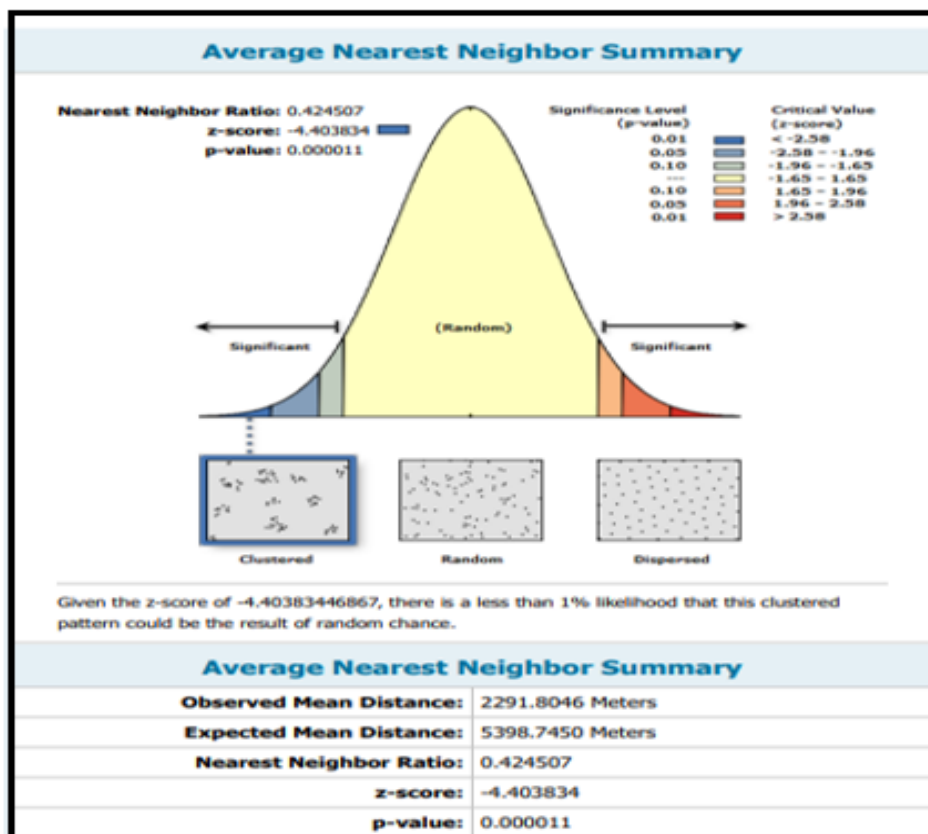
Average Nearest Neighbor Summary

Nearest Neighbor Ratio: 0.424507
z-score: -4.403834
p-value: 0.000011

| Significance Level (p-value) | Critical Value (z-score) |
|---|---|
| 0.01 | < -2.58 |
| 0.05 | -2.58 - -1.96 |
| 0.10 | -1.96 - -1.65 |
| --- | -1.65 - 1.65 |
| 0.10 | 1.65 - 1.96 |
| 0.05 | 1.96 - 2.58 |
| 0.01 | > 2.58 |

Significant

(Random)

Significant

Clustered

Random

Dispersed

Given the z-score of -4.40383446867, there is a less than 1% likelihood that this clustered pattern could be the result of random chance.

Average Nearest Neighbor Summary

| | |
|---|---|
| Observed Mean Distance: | 2291.8046 Meters |
| Expected Mean Distance: | 5398.7450 Meters |
| Nearest Neighbor Ratio: | 0.424507 |
| z-score: | -4.403834 |
| p-value: | 0.000011 |